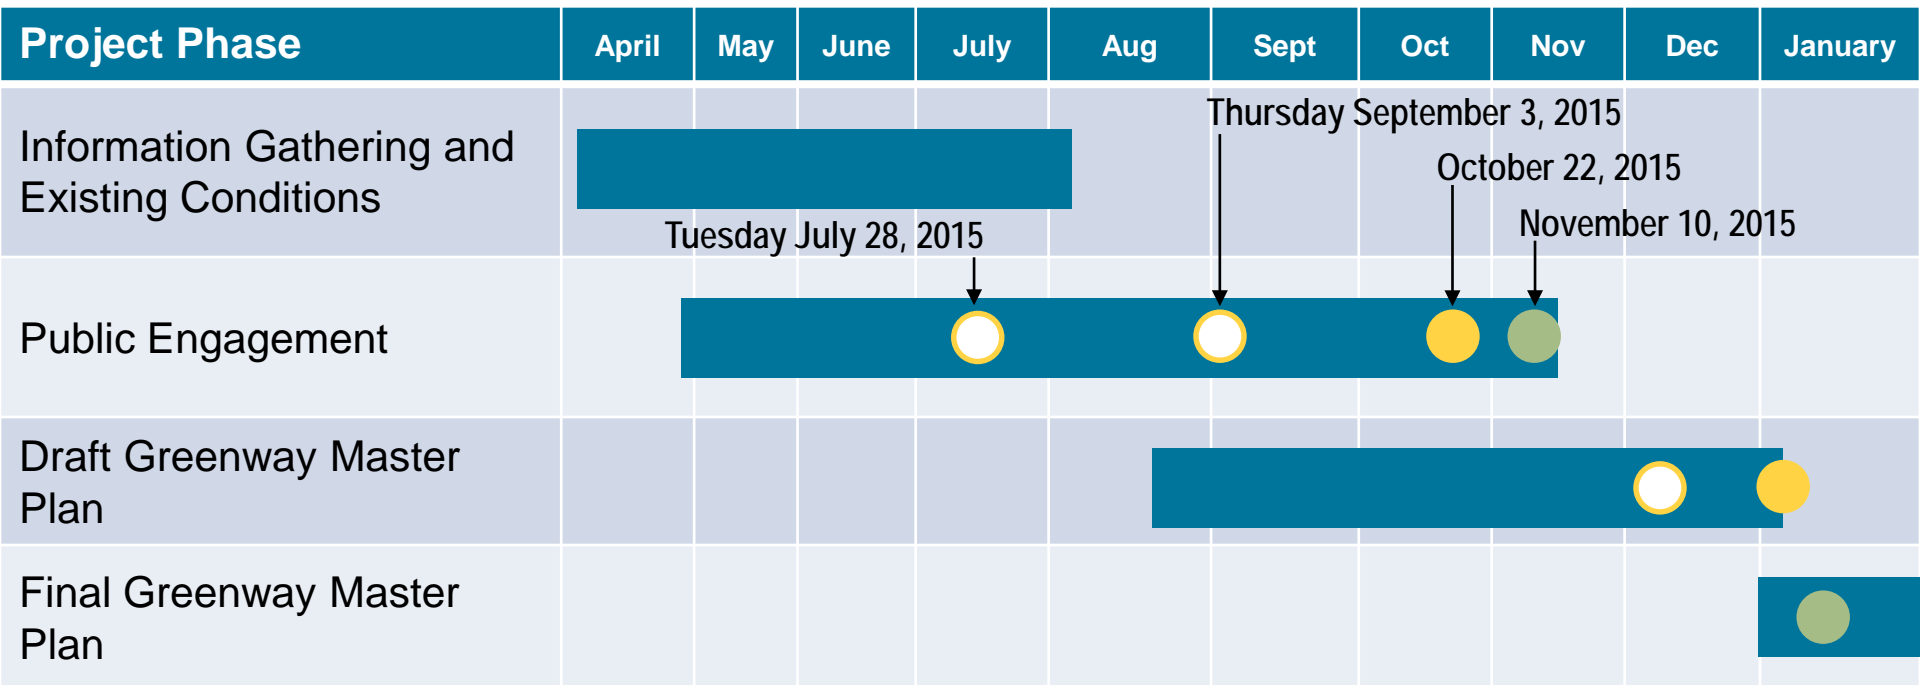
| Project Phase | April | May | June | July | Aug | Sept | Oct | Nov | Dec | January |
|---|---|---|---|---|---|---|---|---|---|---|
| Information Gathering and Existing Conditions | | | | | | | | | | |
| Public Engagement | | | | | | | | | | |
| Draft Greenway Master Plan | | | | | | | | | | |
| Final Greenway Master Plan | | | | | | | | | | |

Thursday September 3, 2015
October 22, 2015
November 10, 2015
Tuesday July 28, 2015